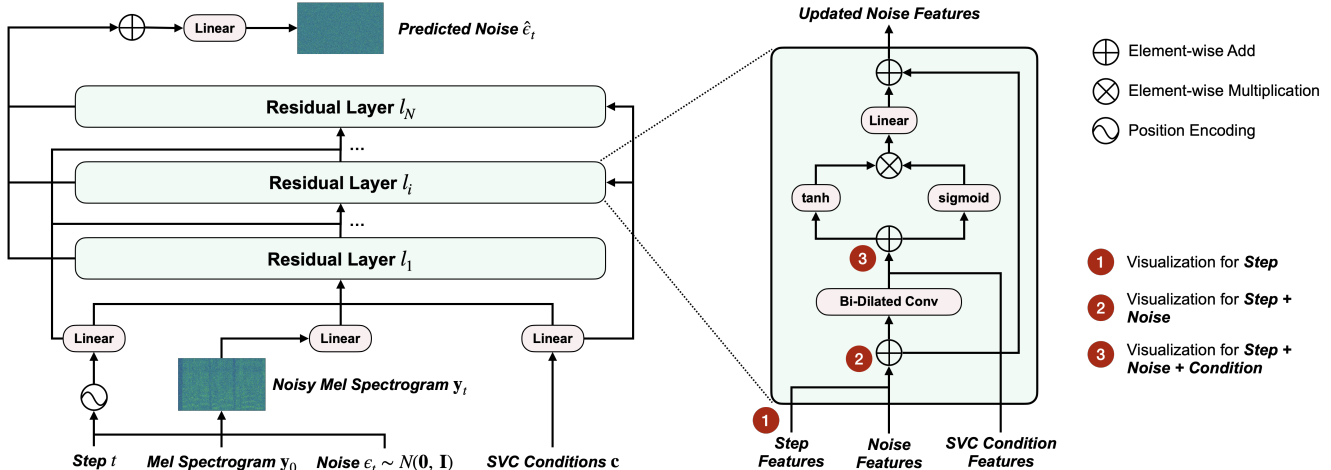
Linear

Predicted Noise $\hat{\epsilon}_t$

Residual Layer $l_N$

...

Residual Layer $l_i$

...

Residual Layer $l_1$

Linear

Linear

Linear

Noisy Mel Spectrogram $\mathbf{y}_t$

Step $t$

Mel Spectrogram $\mathbf{y}_0$

Noise $\epsilon_t \sim N(\mathbf{0}, \mathbf{I})$

SVC Conditions $\mathbf{c}$

Updated Noise Features

Linear

tanh

sigmoid

3

Bi-Dilated Conv

2

1

Step Features

Noise Features

SVC Condition Features

Element-wise Add

Element-wise Multiplication

Position Encoding

1 Visualization for Step

2 Visualization for Step + Noise

3 Visualization for Step + Noise + Condition